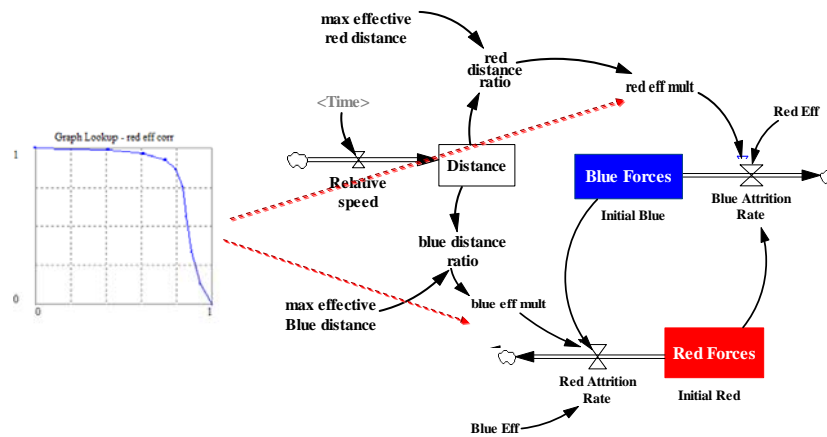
Graph Lookup - red eff corr

1

0

0

1

max effective red distance

red distance ratio

red eff mult

Red Eff

<Time>

Relative speed

Distance

Blue Forces

Initial Blue

Blue Attrition Rate

blue distance ratio

max effective Blue distance

blue eff mult

Red Forces

Red Attrition Rate

Initial Red

Blue Eff